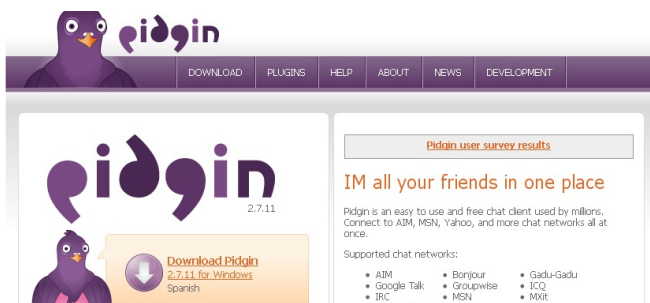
pidgin

DOWNLOAD PLUGINS HELP ABOUT NEWS DEVELOPMENT

pidgin
2.7.11

Download Pidgin
2.7.11 for Windows
Spanish

Pidgin user survey results

IM all your friends in one place

Pidgin is an easy to use and free chat client used by millions. Connect to AIM, MSN, Yahoo, and more chat networks all at once.

Supported chat networks:

- AIM
- Google Talk
- IRC
- Bonjour
- Groupwise
- MSN
- Gadu-Gadu
- ICQ
- MXit